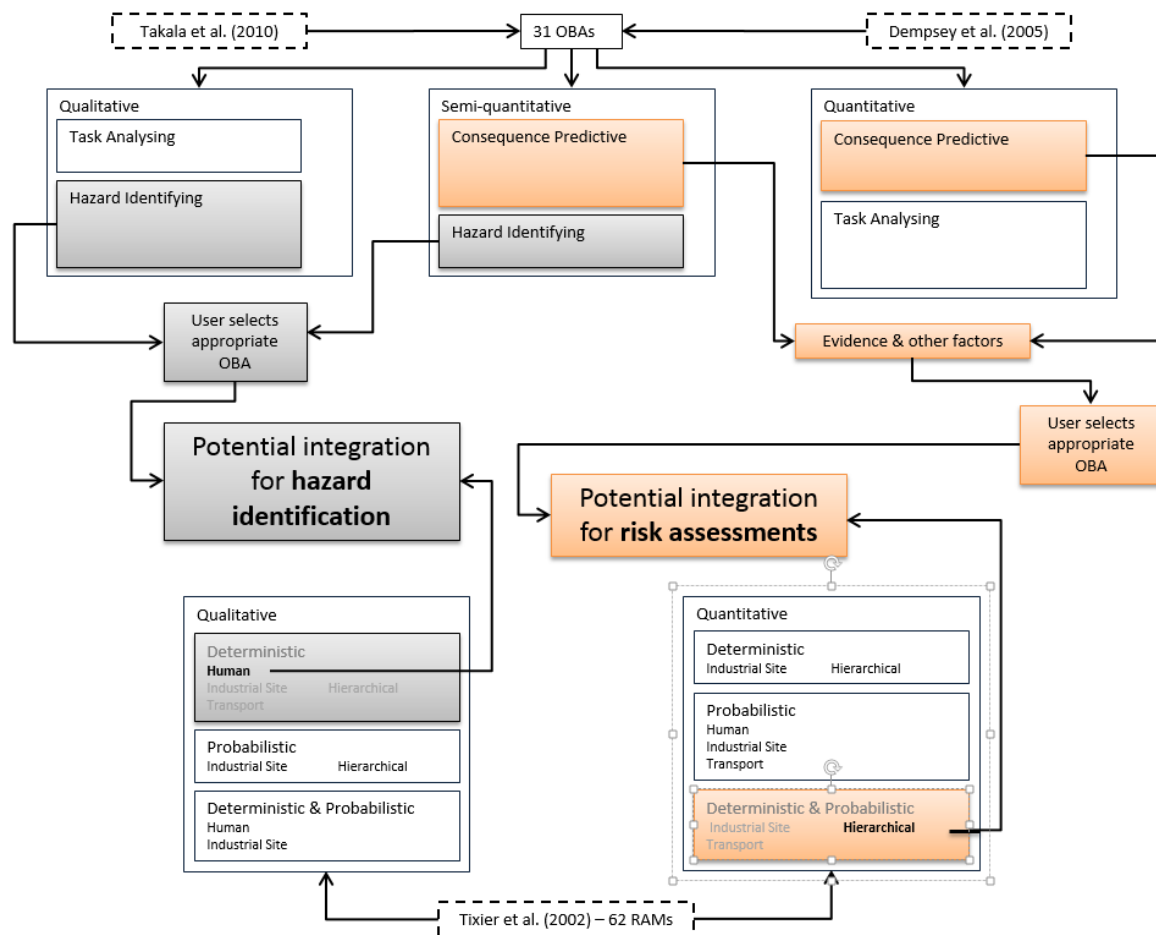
Takala et al. (2010)

31 OBAs

Dempsey et al. (2005)

Qualitative

Task Analysing

Hazard Identifying

Semi-quantitative

Consequence Predictive

Hazard Identifying

Quantitative

Consequence Predictive

Task Analysing

User selects appropriate OBA

Evidence & other factors

User selects appropriate OBA

Potential integration for **hazard identification**

Potential integration for **risk assessments**

Qualitative

Deterministic
Human
Industrial Site Hierarchical
Transport

Probabilistic
Industrial Site Hierarchical

Deterministic & Probabilistic
Human
Industrial Site

Quantitative

Deterministic
Industrial Site Hierarchical

Probabilistic
Human
Industrial Site
Transport

Deterministic & Probabilistic
Industrial Site Hierarchical
Transport

Tixier et al. (2002) – 62 RAMs